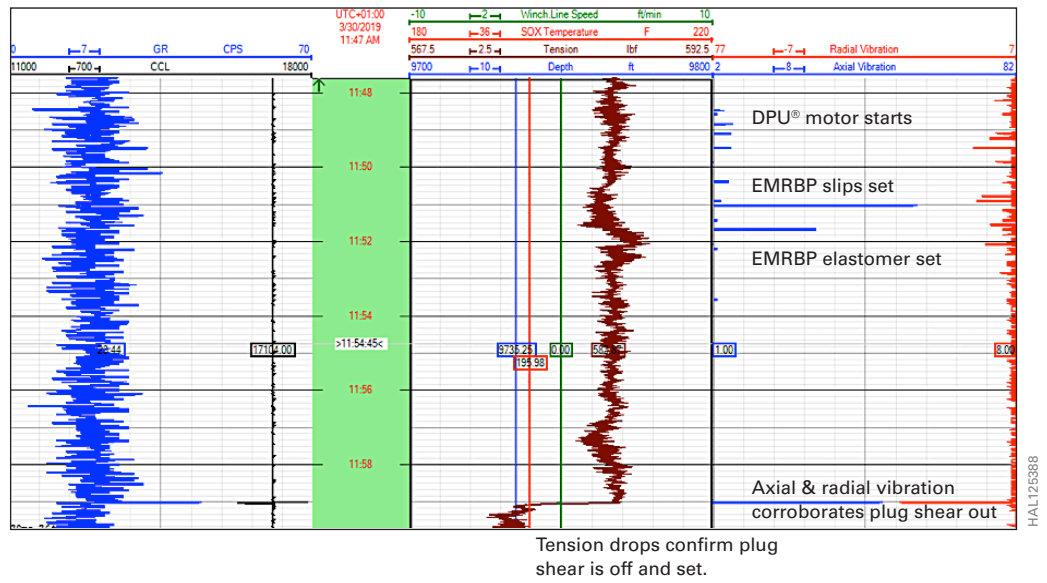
UTC+01:00
3/30/2019
11:47 AM

0 7 GR CPS 70
11000 700 CCL 18000

-10 2 Winch Line Speed ft/min 10
180 36 SOX Temperature F 220
567.5 2.5 Tension lbf 592.5
9700 10 Depth ft 9800

77 -7 Radial Vibration 7
2 8 Axial Vibration 82

11:48
11:50
11:52
11:54
>11:54:45<
11:56
11:58

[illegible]2.44
17104.00
9736.25
195.98
0.00
58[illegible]
1.00
8.00

DPU® motor starts

EMRBP slips set

EMRBP elastomer set

Axial & radial vibration corroborates plug shear out

Tension drops confirm plug shear is off and set.

HAL125388